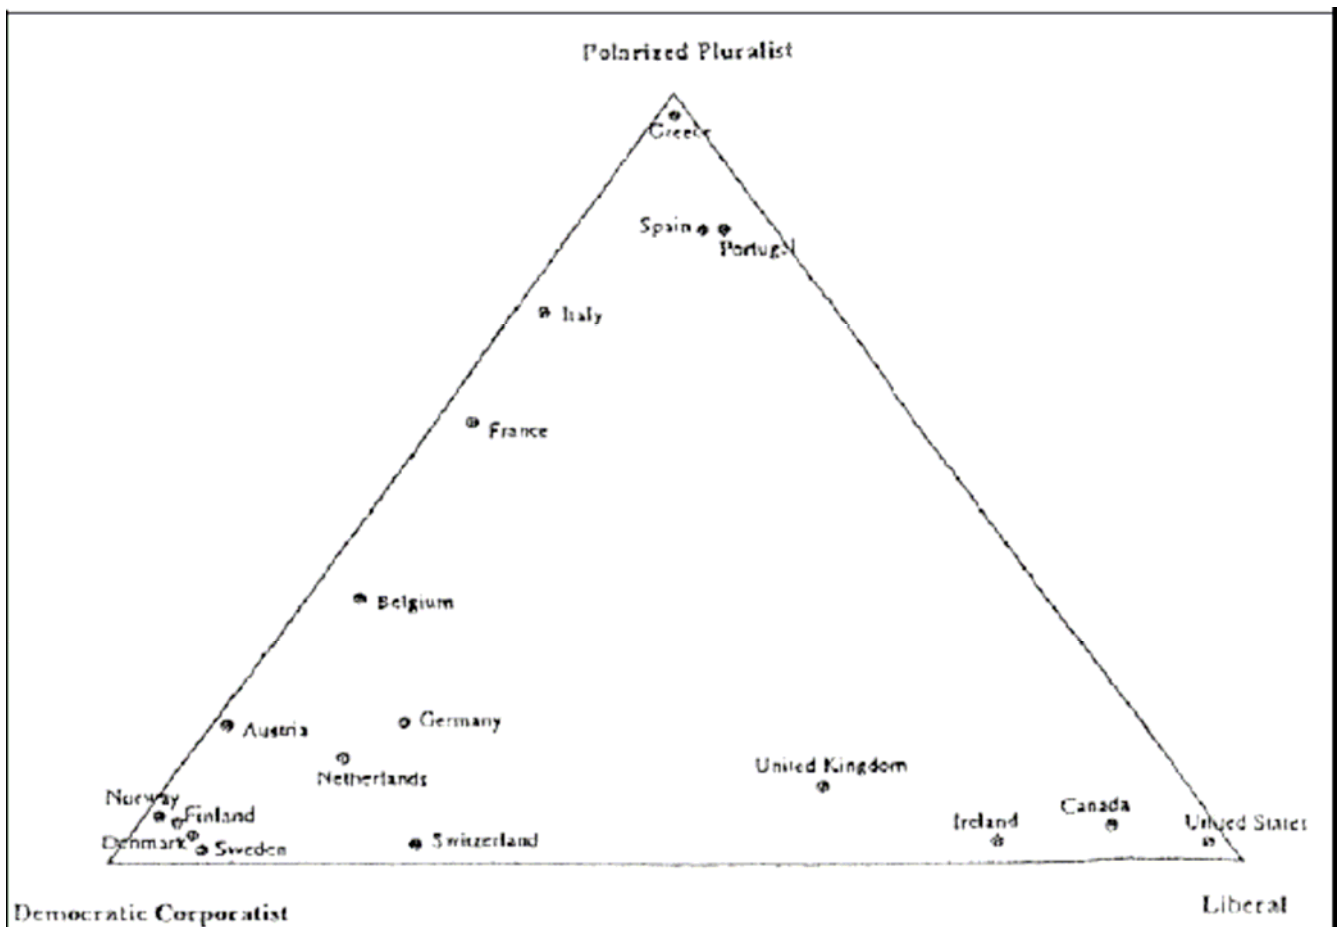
Polarized Pluralist

Greece

Spain
Portugal

Italy

France

Belgium

Austria
Germany

Netherlands

United Kingdom

Norway
Finland
Denmark
Sweden
Switzerland

Ireland
Canada
United States

Democratic Corporatist

Liberal